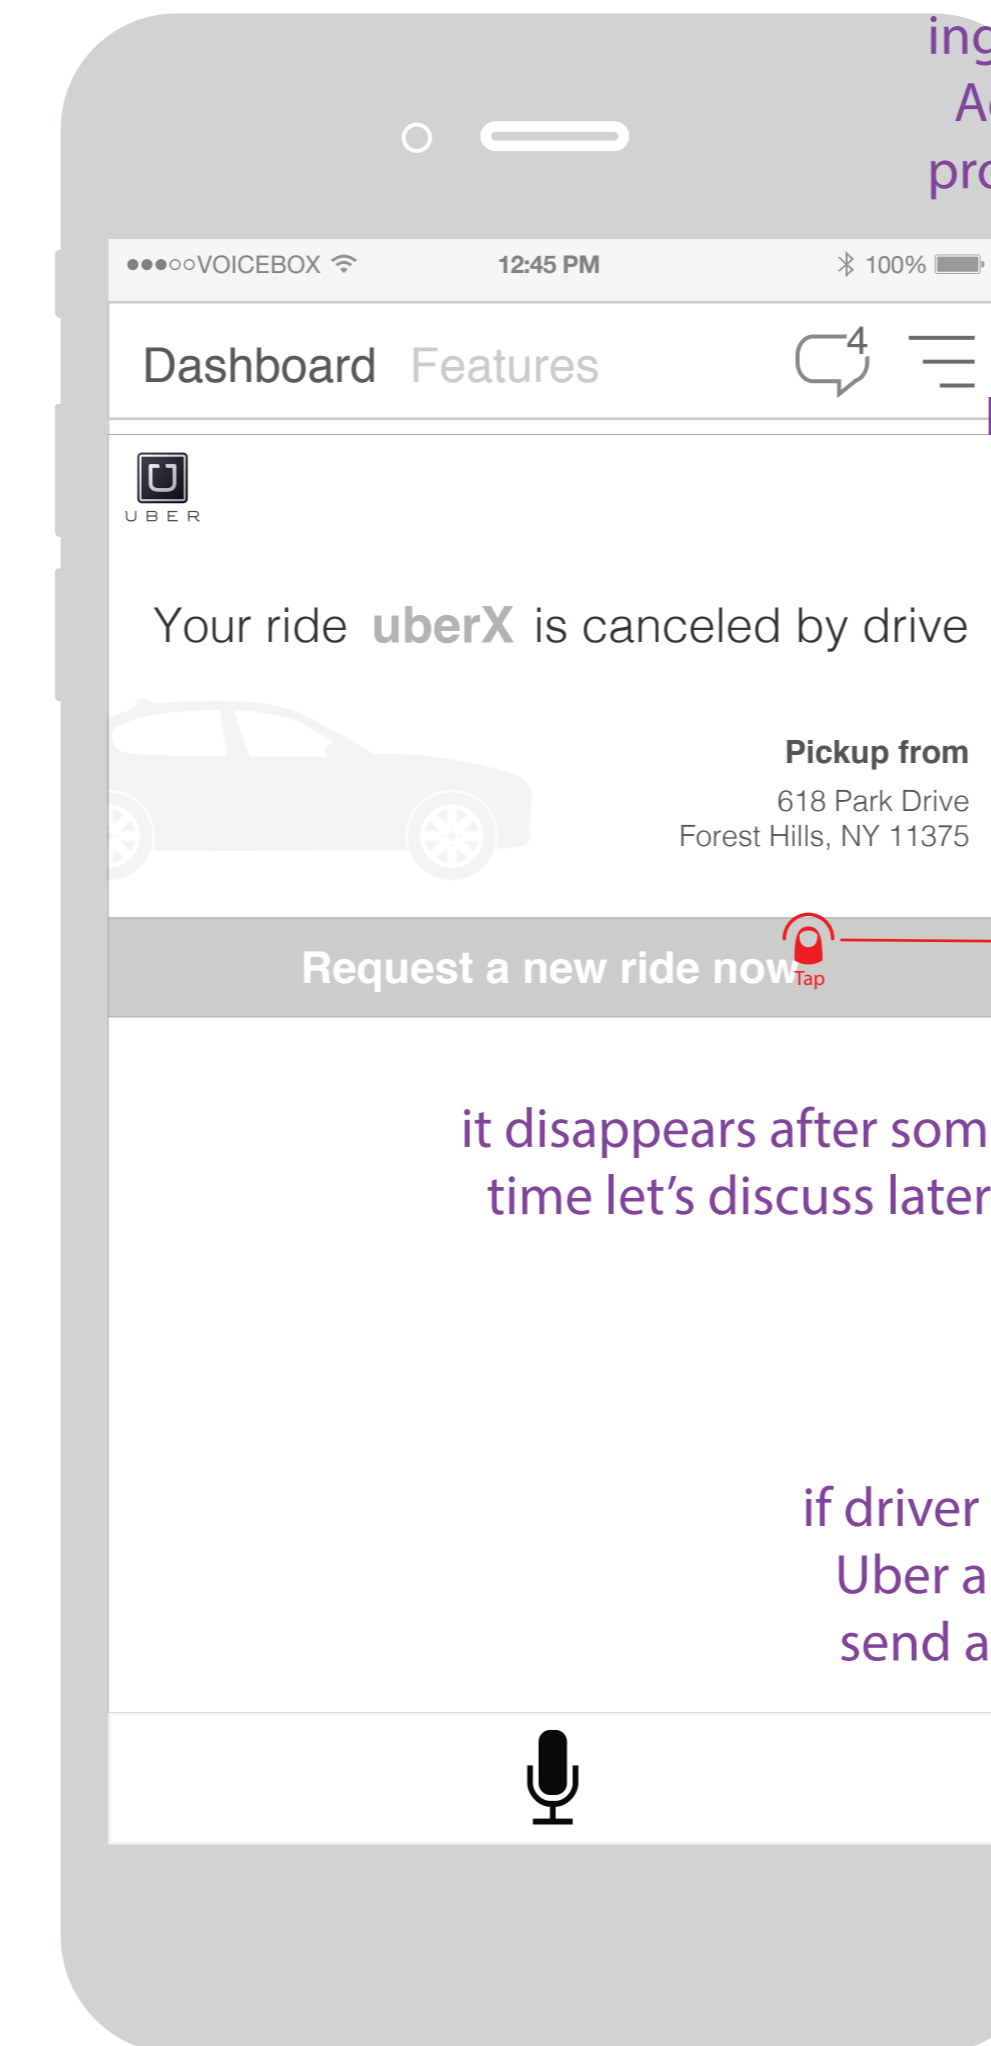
ing
A
pro

●●●○○VOICEBOX 12:45 PM 100%

Dashboard Features 4

UBER

Your ride uberX is canceled by drive

Pickup from
618 Park Drive
Forest Hills, NY 11375

Request a new ride now Tap

it disappears after som
time let's discuss later

if driver
Uber a
send a